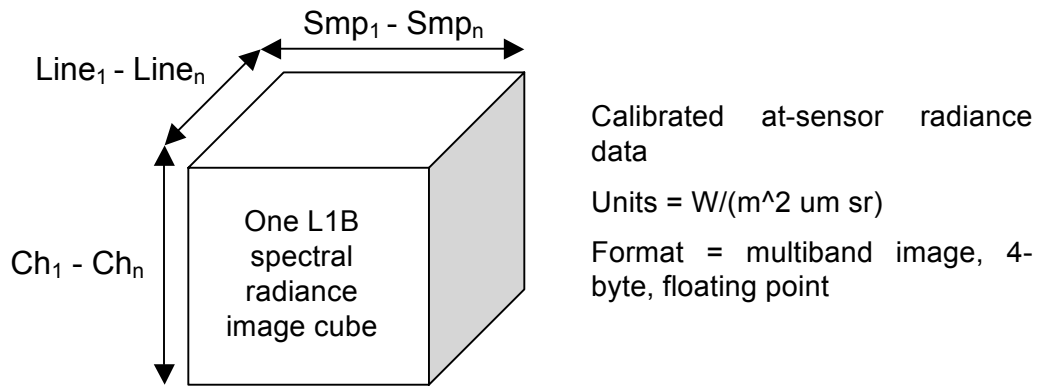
$Smp_1$ - $Smp_n$

$Line_1$ - $Line_n$

$Ch_1$ - $Ch_n$

One L1B spectral radiance image cube

Calibrated at-sensor radiance data

Units = W/(m^2 um sr)

Format = multiband image, 4-byte, floating point